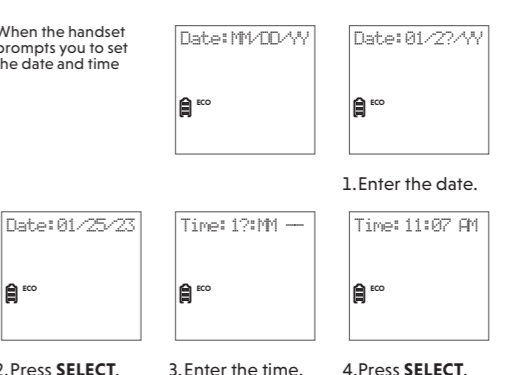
When the handset prompts you to set the date and time

Date: MM/DD/YY

ECO

Date: 01/2?/YY

ECO

1. Enter the date.

Date: 01/25/23

ECO

2. Press **SELECT**.

Time: 1?:MM --

ECO

3. Enter the time.

Time: 11:07 AM

ECO

4. Press **SELECT**.